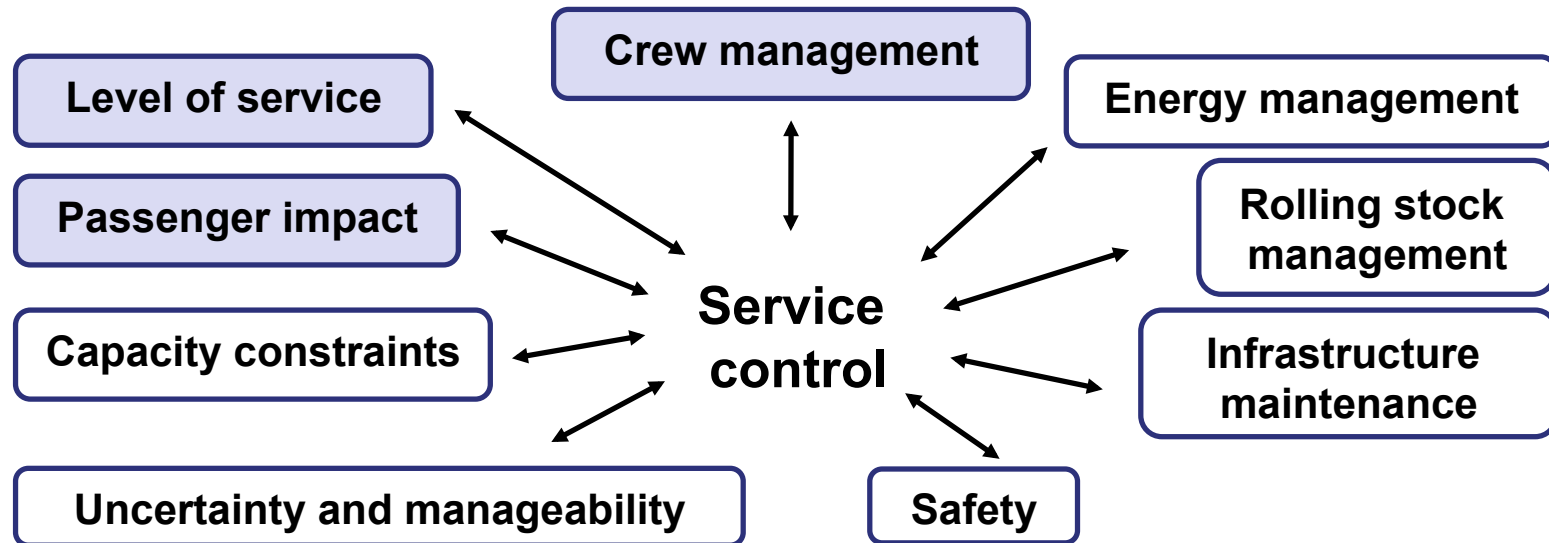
Crew management

Level of service

Energy management

Passenger impact

Rolling stock management

Service control

Capacity constraints

Infrastructure maintenance

Uncertainty and manageability

Safety